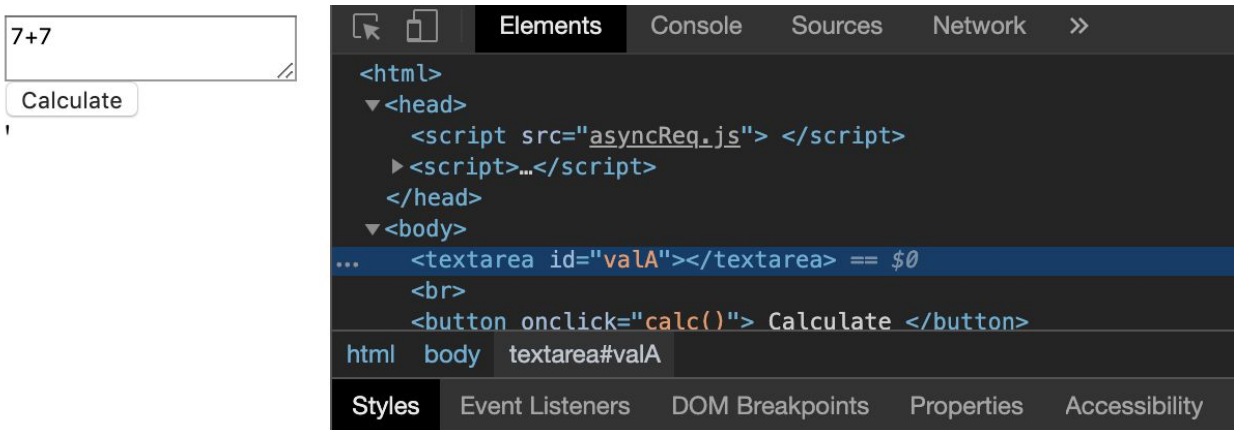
7+7

Calculate

'

Elements Console Sources Network »

<html>
▼<head>
<script src="asyncReq.js"> </script>
►<script>…</script>
</head>
▼<body>
... <textarea id="valA"></textarea> == $0
<br>
<button onclick="calc()"> Calculate </button>

html body textarea#valA

Styles Event Listeners DOM Breakpoints Properties Accessibility